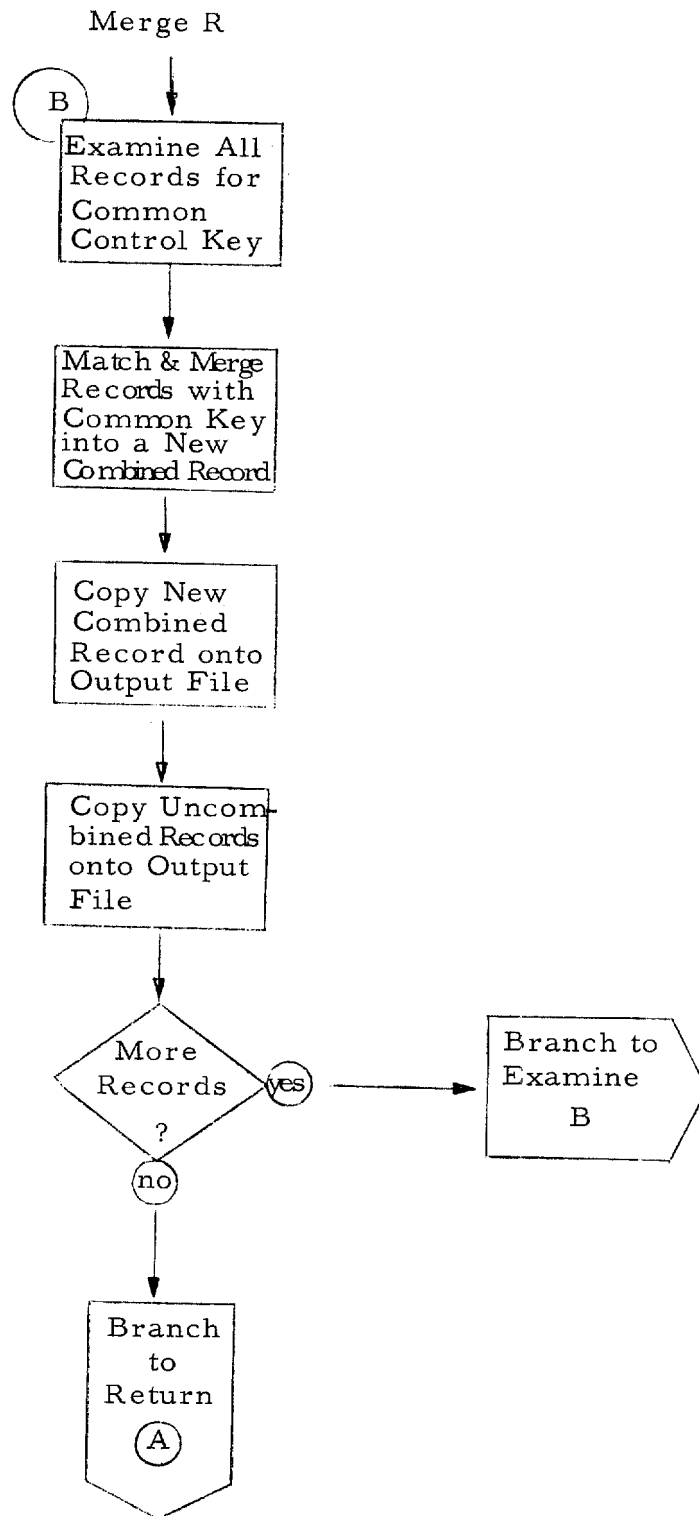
Merge R

B

Examine All Records for Common Control Key

Match & Merge Records with Common Key into a New Combined Record

Copy New Combined Record onto Output File

Copy Uncombined Records onto Output File

More Records ?

yes

Branch to Examine B

no

Branch to Return A